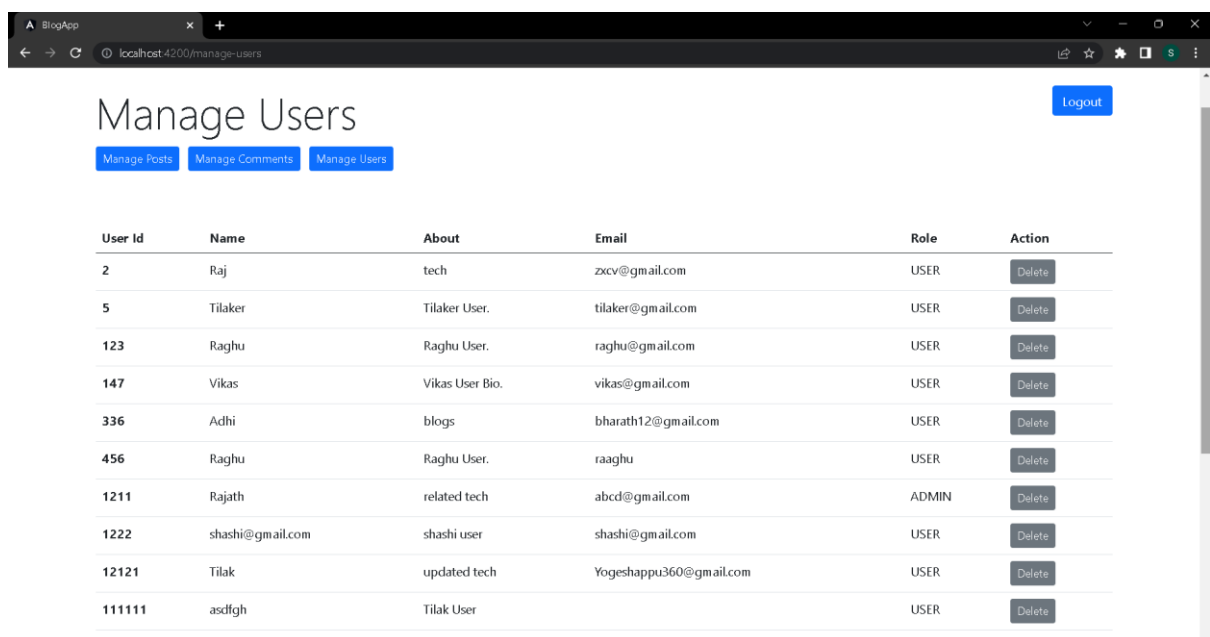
A BlogApp × +

localhost:4200/manage-users

S

Manage Users

Logout

Manage Posts Manage Comments Manage Users

| User Id | Name | About | Email | Role | Action |
|---|---|---|---|---|---|
| 2 | Raj | tech | zxcv@gmail.com | USER | Delete |
| 5 | Tilaker | Tilaker User. | tilaker@gmail.com | USER | Delete |
| 123 | Raghu | Raghu User. | raghu@gmail.com | USER | Delete |
| 147 | Vikas | Vikas User Bio. | vikas@gmail.com | USER | Delete |
| 336 | Adhi | blogs | bharath12@gmail.com | USER | Delete |
| 456 | Raghu | Raghu User. | raaghu | USER | Delete |
| 1211 | Rajath | related tech | abcd@gmail.com | ADMIN | Delete |
| 1222 | shashi@gmail.com | shashi user | shashi@gmail.com | USER | Delete |
| 12121 | Tilak | updated tech | Yogeshappu360@gmail.com | USER | Delete |
| 111111 | asdfgh | Tilak User | | USER | Delete |